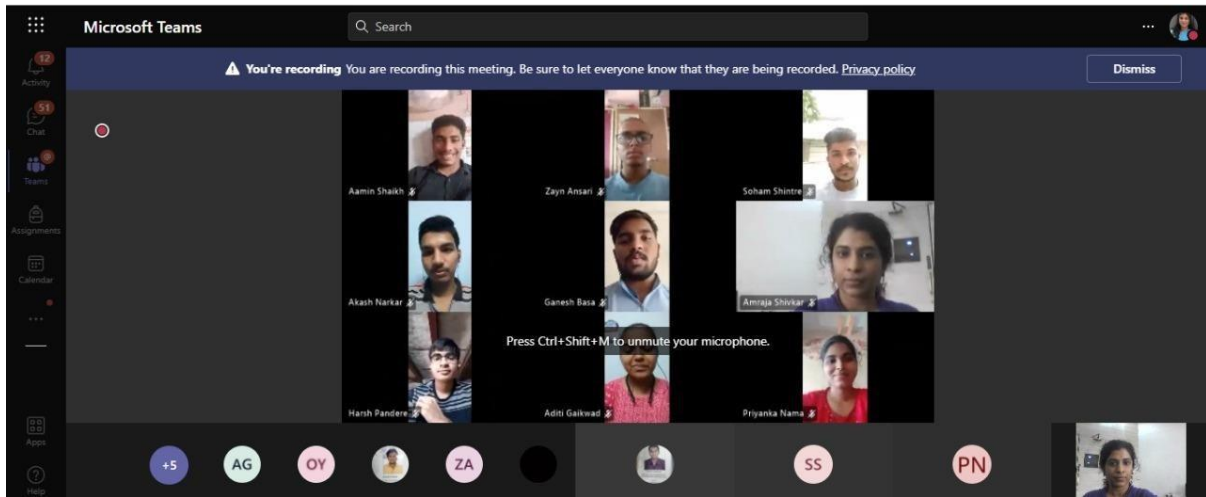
Microsoft Teams

Search

...

12
Activity

51
Chat

Teams

Assignments

Calendar

...

Apps

Help

You're recording You are recording this meeting. Be sure to let everyone know that they are being recorded. Privacy policy

Dismiss

Aamin Shaikh

Zayn Ansari

Soham Shintre

Akash Narkar

Ganesh Basa

Amraja Shivkar

Press Ctrl+Shift+M to unmute your microphone.

Harsh Pandere

Aditi Gaikwad

Priyanka Nama

+5

AG

OY

ZA

SS

PN